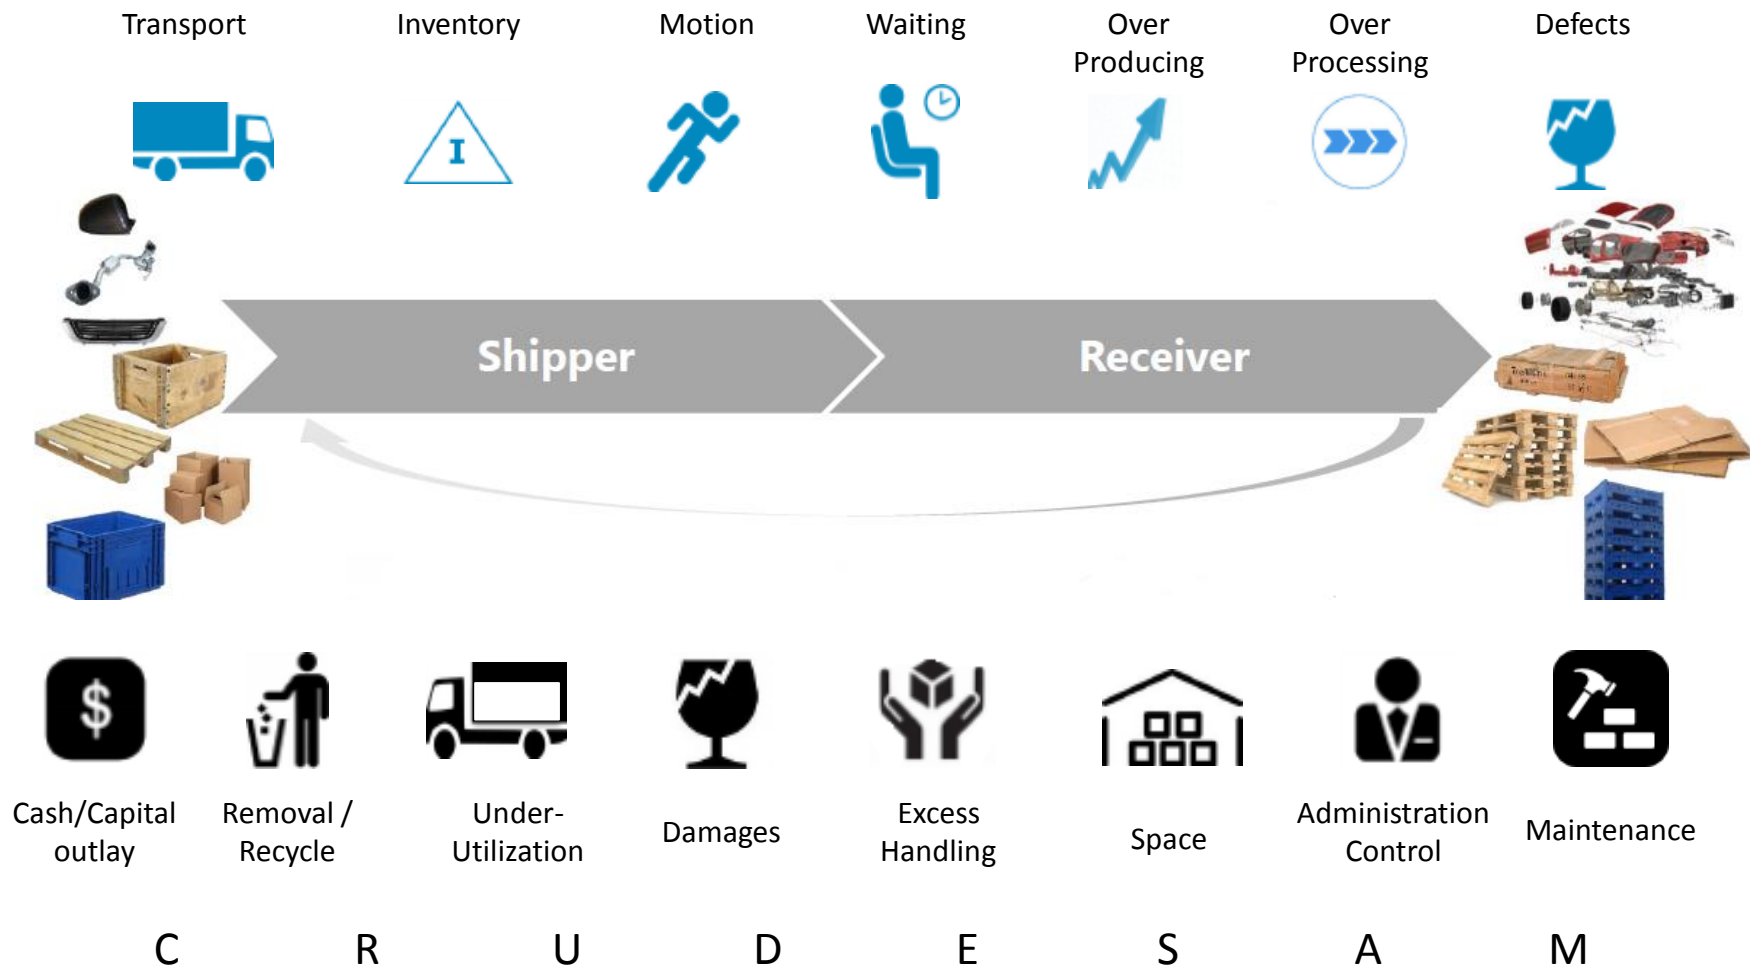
Transport Inventory Motion Waiting Over Producing Over Processing Defects

I

Shipper Receiver

Cash/Capital outlay

Removal / Recycle

Under-Utilization

Damages

Excess Handling

Space

Administration Control

Maintenance

C R U D E S A M